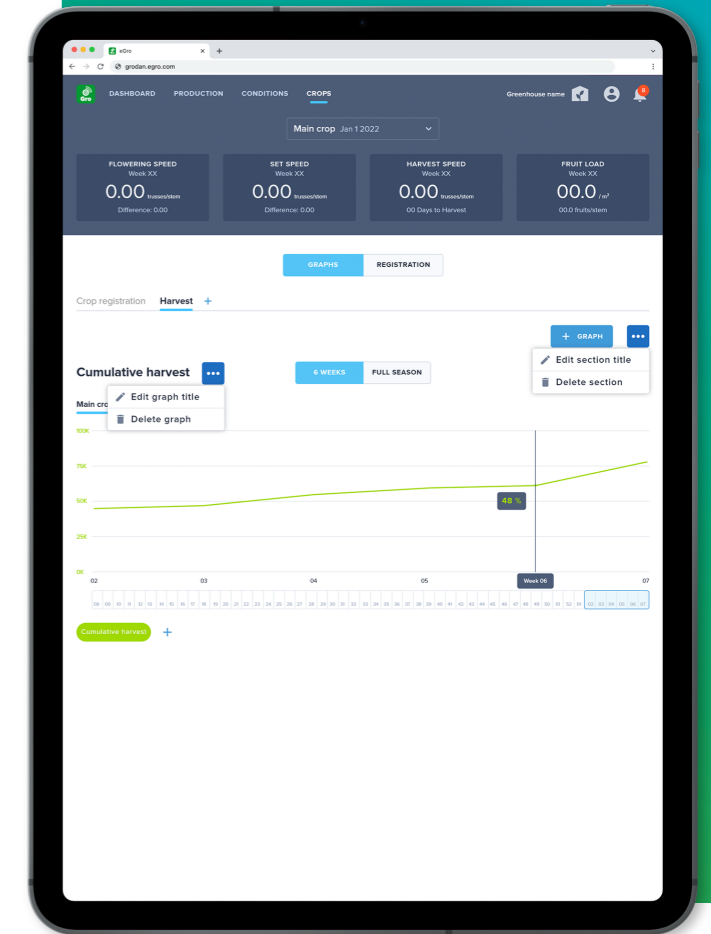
eGro
grodan.egro.com

Gro DASHBOARD PRODUCTION CONDITIONS CROPS Greenhouse name 8

Main crop Jan 1 2022

FLOWERING SPEED
Week XX
0.00 trusses/stem
Difference: 0.00

SET SPEED
Week XX
0.00 trusses/stem
Difference: 0.00

HARVEST SPEED
Week XX
0.00 trusses/stem
00 Days to Harvest

FRUIT LOAD
Week XX
00.0 / m²
00.0 fruits/stem

GRAPHS REGISTRATION

Crop registration Harvest +

+ GRAPH •••

Edit section title
Delete section

Cumulative harvest ••• 6 WEEKS FULL SEASON

Edit graph title
Delete graph

Main cro

100K
75K
50K
25K
0K

48 %

02 03 04 05 Week 06 07

08 09 10 11 12 13 14 15 16 17 18 19 20 21 22 23 24 25 26 27 28 29 30 31 32 33 34 35 36 37 38 39 40 41 42 43 44 45 46 47 48 49 50 51 52 01 02 03 04 05 06 07

Cumulative harvest +